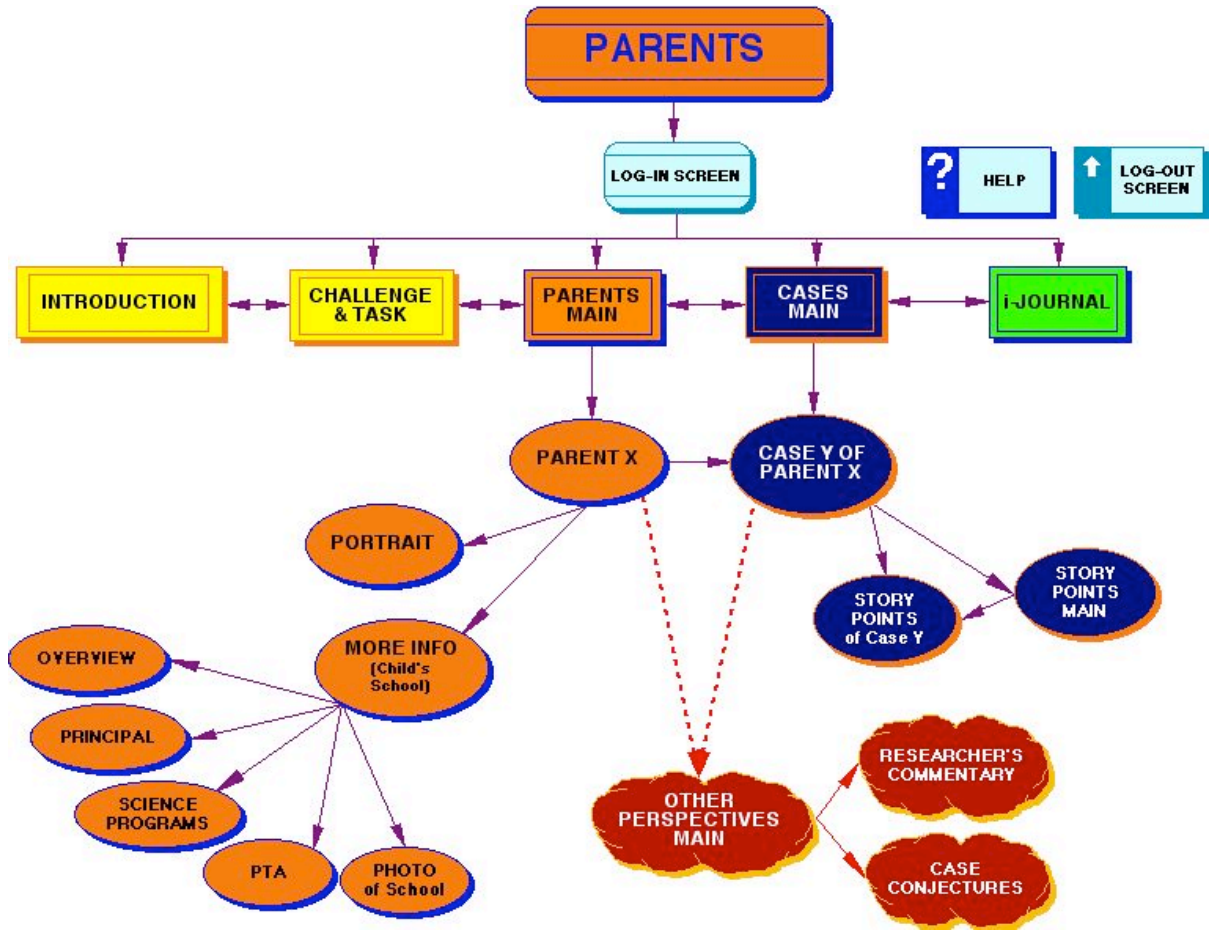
PARENTS

LOG-IN SCREEN

? HELP

LOG-OUT SCREEN

INTRODUCTION

CHALLENGE & TASK

PARENTS MAIN

CASES MAIN

i-JOURNAL

PARENT X

CASE Y OF PARENT X

PORTRAIT

STORY POINTS of Case Y

STORY POINTS MAIN

MORE INFO (Child's School)

OVERVIEW

PRINCIPAL

SCIENCE PROGRAMS

PTA

PHOTO of School

OTHER PERSPECTIVES MAIN

RESEARCHER'S COMMENTARY

CASE CONJECTURES